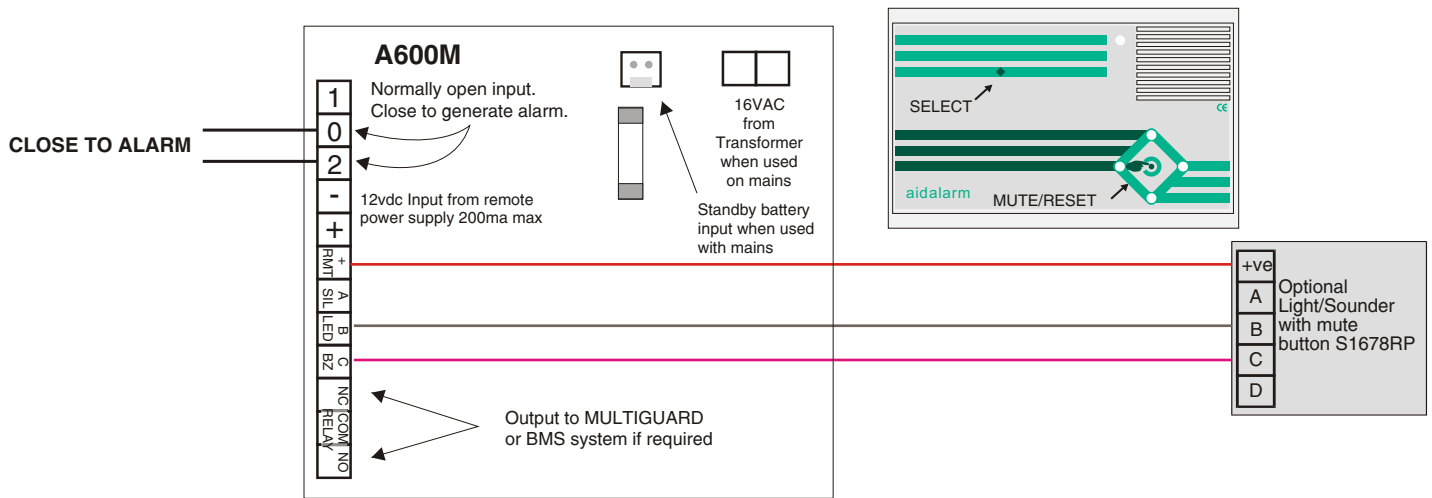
A600M

Normally open input.
Close to generate alarm.

1
0
2
-
+

CLOSE TO ALARM

12vdc Input from remote power supply 200ma max

+ RMT
A SIL
B LED
C BZ
NC
COM
NO
RELAY

16VAC from Transformer when used on mains

Standby battery input when used with mains

SELECT

CE

aidalarm

MUTE/RESET

+ve
A
B
C
D

Optional Light/Sounder with mute button S1678RP

Output to MULTIGUARD or BMS system if required